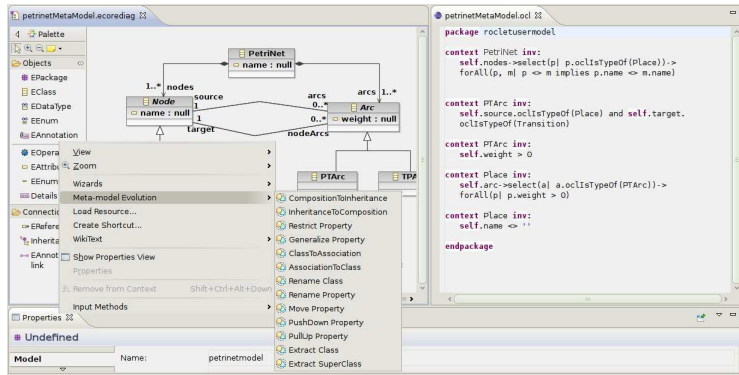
petrinetMetaModel.ecorediag ☒

Favorite

Objects

EPackage

EClass

EDataType

EEnum

EAnnotation

EOpera

EAttrib

EEnum

Details

Connectio

ERefere

Inherita

EAnnot link

PetriNet

name : null

1..* nodes

Node

name : null

source 1

1 target

arcs 0..*

0..*

nodeArcs

arcs 1..*

Arc

weight : null

PTArc

TPA

View

Zoom

Wizards

Meta-model Evolution

Load Resource...

Create Shortcut...

WikiText

Show Properties View

Properties

Remove from Context Shift+Ctrl+Alt+Down

Input Methods

CompositionToInheritance

InheritanceToComposition

Restrict Property

Generalize Property

ClassToAssociation

AssociationToClass

Rename Class

Rename Property

Move Property

PushDown Property

PullUp Property

Extract Class

Extract SuperClass

petrinetMetaModel.ocl ☒

package rocletusermodel

context PetriNet inv:
self.nodes->select(p| p.oclIsTypeOf(Place))->
forAll(p, m| p <> m implies p.name <> m.name)

context PTArc inv:
self.source.oclIsTypeOf(Place) and self.target.
oclIsTypeOf(Transition)

context PTArc inv:
self.weight > 0

context Place inv:
self.arc->select(a| a.oclIsTypeOf(PTArc))->
forAll(p| p.weight > 0)

context Place inv:
self.name <> ''

endpackage

Properties ☒

Undefined

Model

Name: petrinetmodel